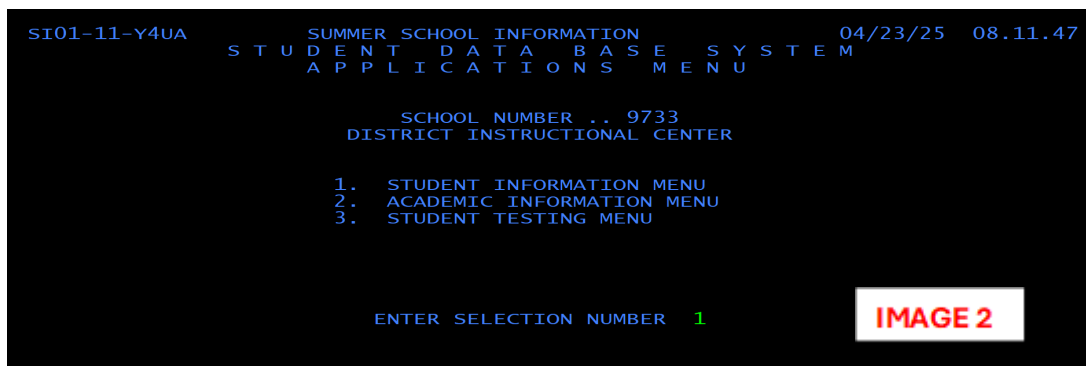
SI01-11-Y4UA SUMMER SCHOOL INFORMATION 04/23/25 08.11.47
S T U D E N T D A T A B A S E S Y S T E M
A P P L I C A T I O N S M E N U

SCHOOL NUMBER .. 9733
DISTRICT INSTRUCTIONAL CENTER

1. STUDENT INFORMATION MENU
2. ACADEMIC INFORMATION MENU
3. STUDENT TESTING MENU

ENTER SELECTION NUMBER 1

IMAGE 2